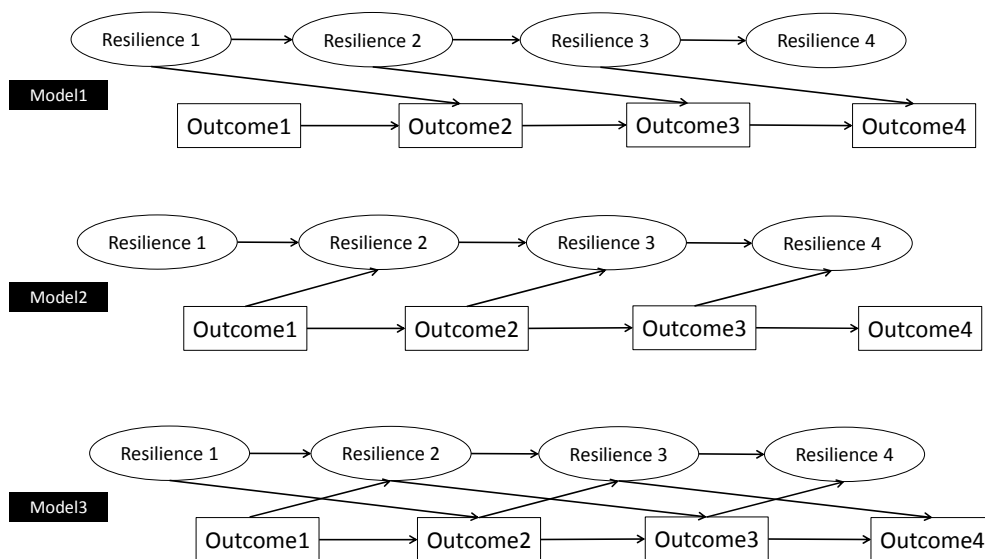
Resilience 1
Resilience 2
Resilience 3
Resilience 4
Model1
Outcome1
Outcome2
Outcome3
Outcome4

Resilience 1
Resilience 2
Resilience 3
Resilience 4
Model2
Outcome1
Outcome2
Outcome3
Outcome4

Resilience 1
Resilience 2
Resilience 3
Resilience 4
Model3
Outcome1
Outcome2
Outcome3
Outcome4